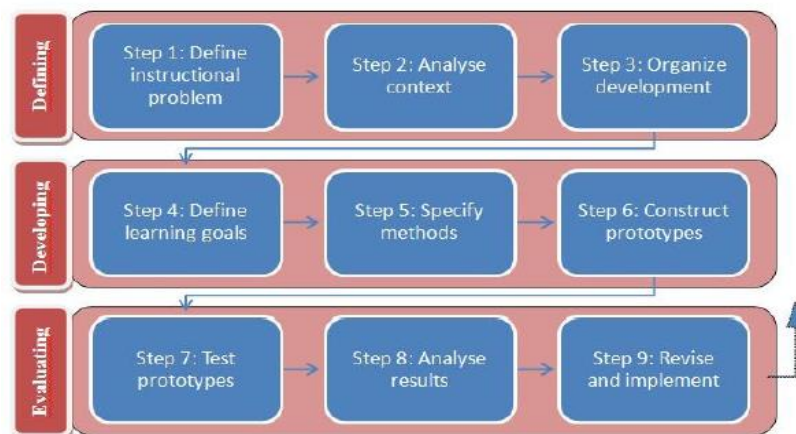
Defining

Step 1: Define instructional problem

Step 2: Analyse context

Step 3: Organize development

Developing

Step 4: Define learning goals

Step 5: Specify methods

Step 6: Construct prototypes

Evaluating

Step 7: Test prototypes

Step 8: Analyse results

Step 9: Revise and implement